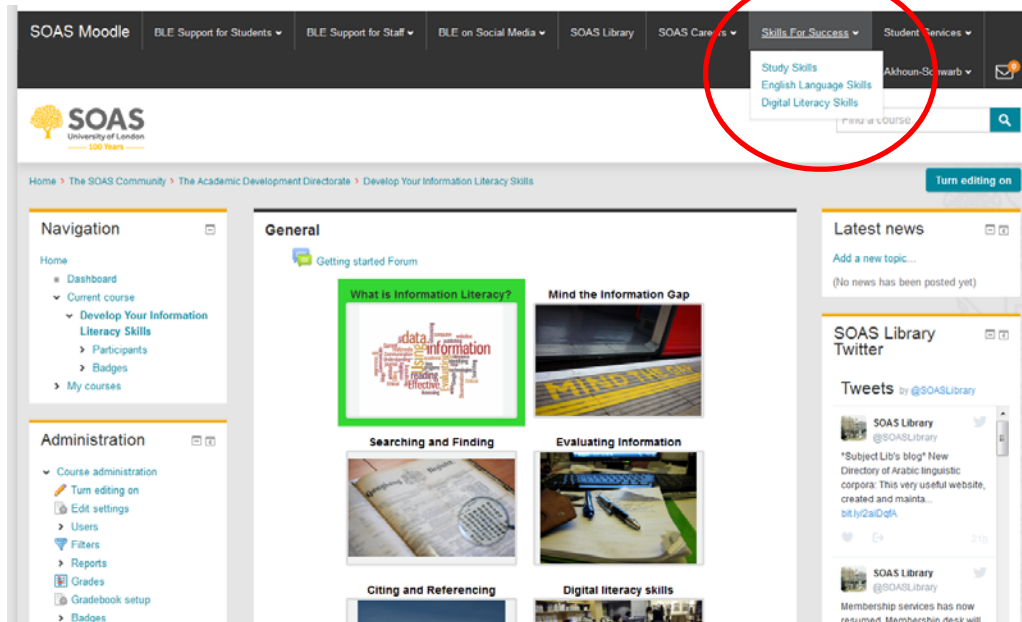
SOAS Moodle BLE Support for Students BLE Support for Staff BLE on Social Media SOAS Library SOAS Careers Skills For Success Student Services

Study Skills
English Language Skills
Digital Literacy Skills

Akhoun-Schwarb

SOAS University of London 100 Years

Find a course

Home > The SOAS Community > The Academic Development Directorate > Develop Your Information Literacy Skills

Turn editing on

Navigation

Home
Dashboard
Current course
Develop Your Information Literacy Skills
Participants
Badges
My courses

Administration

Course administration
Turn editing on
Edit settings
Users
Filters
Reports
Grades
Gradebook setup
Badges

General

Getting started Forum

What is Information Literacy?

data information reading effective

Mind the Information Gap

MIND THE GAP

Searching and Finding

Evaluating Information

Citing and Referencing

Digital literacy skills

Latest news

Add a new topic...
(No news has been posted yet)

SOAS Library Twitter

Tweets by @SOASLibrary

SOAS Library
@SOASLibrary
"Subject Lib's blog" New Directory of Arabic linguistic corpora: This very useful website, created and mainta...
bit.ly/2aiDqfA

21h

SOAS Library
@SOASLibrary
Membership services has now resumed. Membership desk will